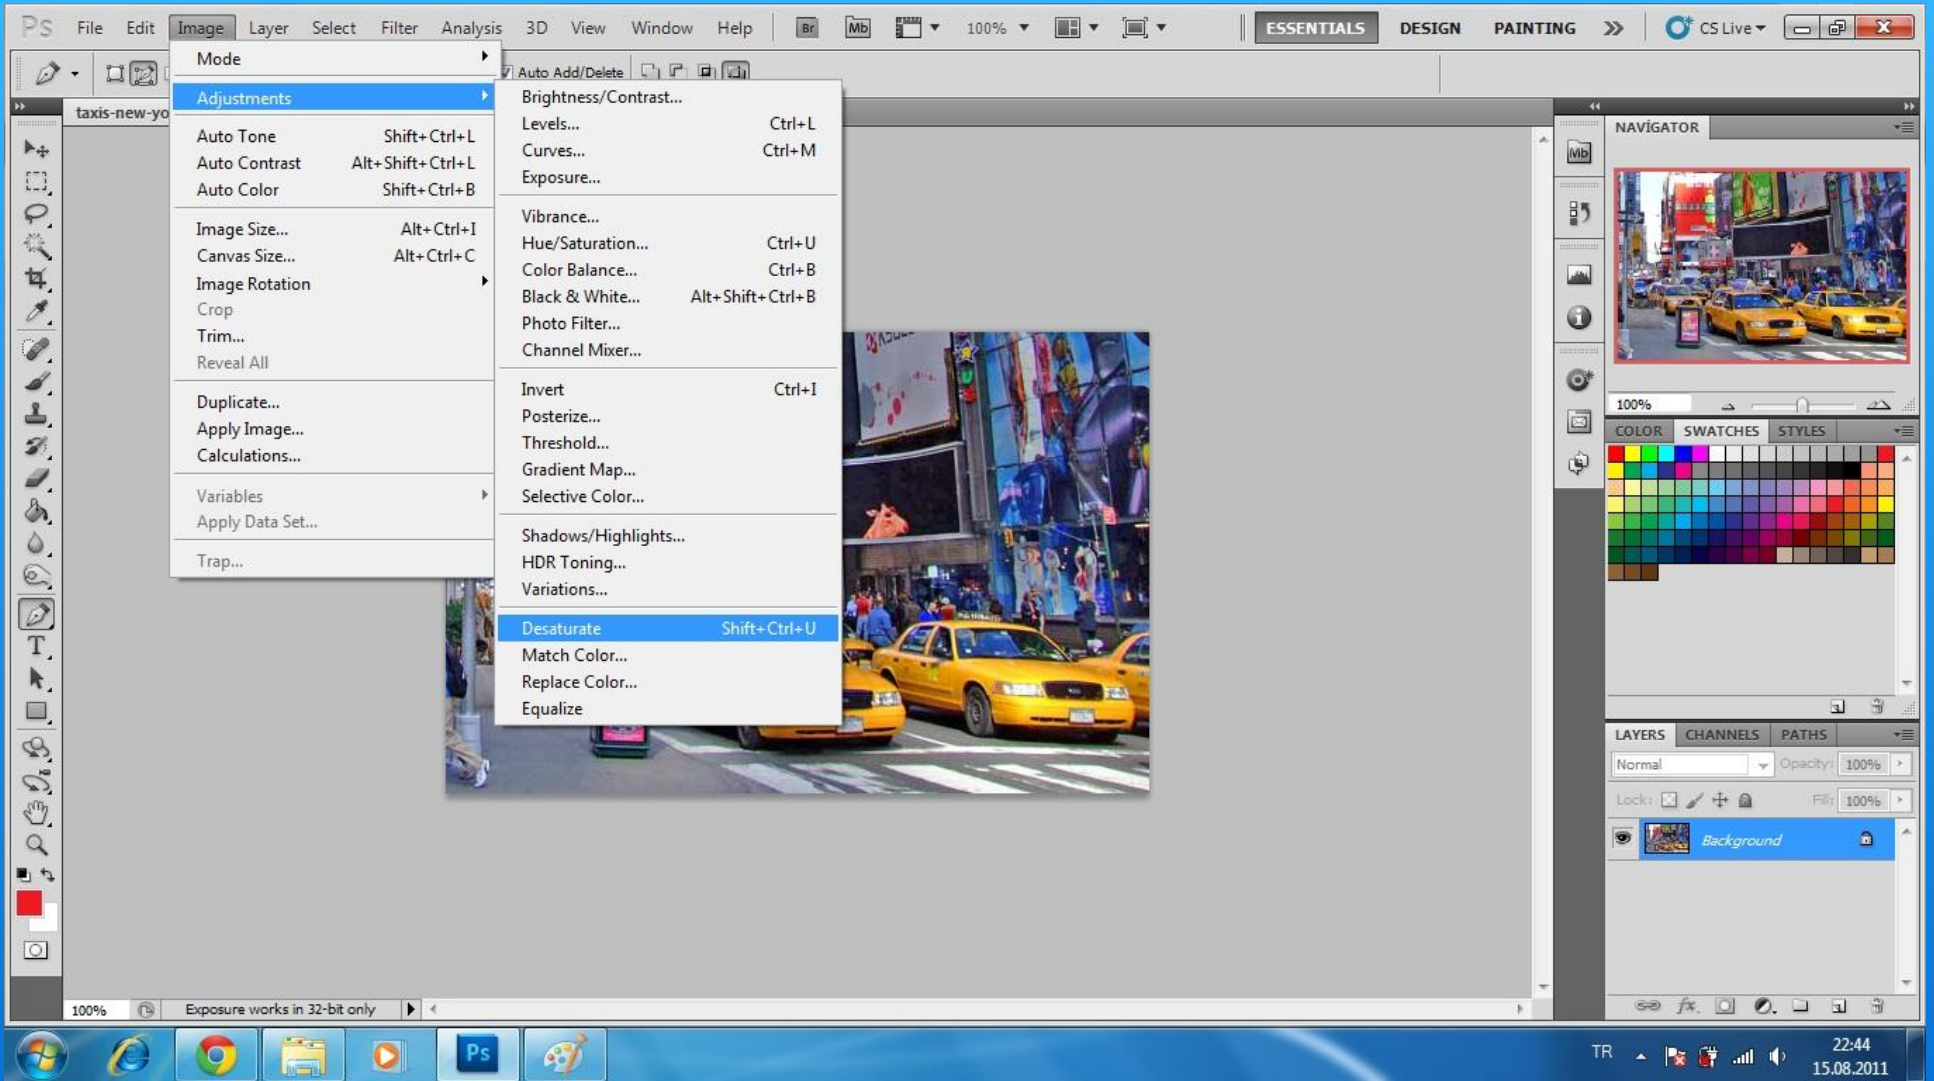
Ps File Edit Image Layer Select Filter Analysis 3D View Window Help Br Mb 100% ESSENTIALS DESIGN PAINTING » CS Live

Auto Add/Delete

taxis-new-yo

Mode
Adjustments
Auto Tone Shift+Ctrl+L
Auto Contrast Alt+Shift+Ctrl+L
Auto Color Shift+Ctrl+B
Image Size... Alt+Ctrl+I
Canvas Size... Alt+Ctrl+C
Image Rotation
Crop
Trim...
Reveal All
Duplicate...
Apply Image...
Calculations...
Variables
Apply Data Set...
Trap...

Brightness/Contrast...
Levels... Ctrl+L
Curves... Ctrl+M
Exposure...
Vibrance...
Hue/Saturation... Ctrl+U
Color Balance... Ctrl+B
Black & White... Alt+Shift+Ctrl+B
Photo Filter...
Channel Mixer...
Invert Ctrl+I
Posterize...
Threshold...
Gradient Map...
Selective Color...
Shadows/Highlights...
HDR Toning...
Variations...
Desaturate Shift+Ctrl+U
Match Color...
Replace Color...
Equalize

NAVIGATOR
100%
COLOR SWATCHES STYLES
LAYERS CHANNELS PATHS
Normal Opacity: 100%
Lock: Fill: 100%
Background

100% Exposure works in 32-bit only

TR 22:44 15.08.2011